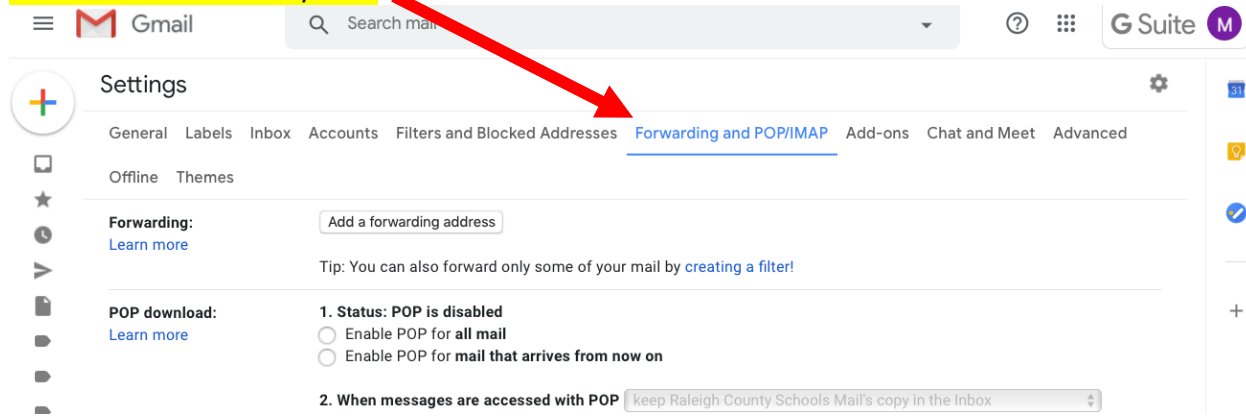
Gmail

Search mail

G Suite M

Settings

General Labels Inbox Accounts Filters and Blocked Addresses Forwarding and POP/IMAP Add-ons Chat and Meet Advanced

Offline Themes

Forwarding:
Learn more

Add a forwarding address

Tip: You can also forward only some of your mail by creating a filter!

POP download:
Learn more

1. Status: POP is disabled
Enable POP for all mail
Enable POP for mail that arrives from now on

2. When messages are accessed with POP keep Raleigh County Schools Mail's copy in the Inbox